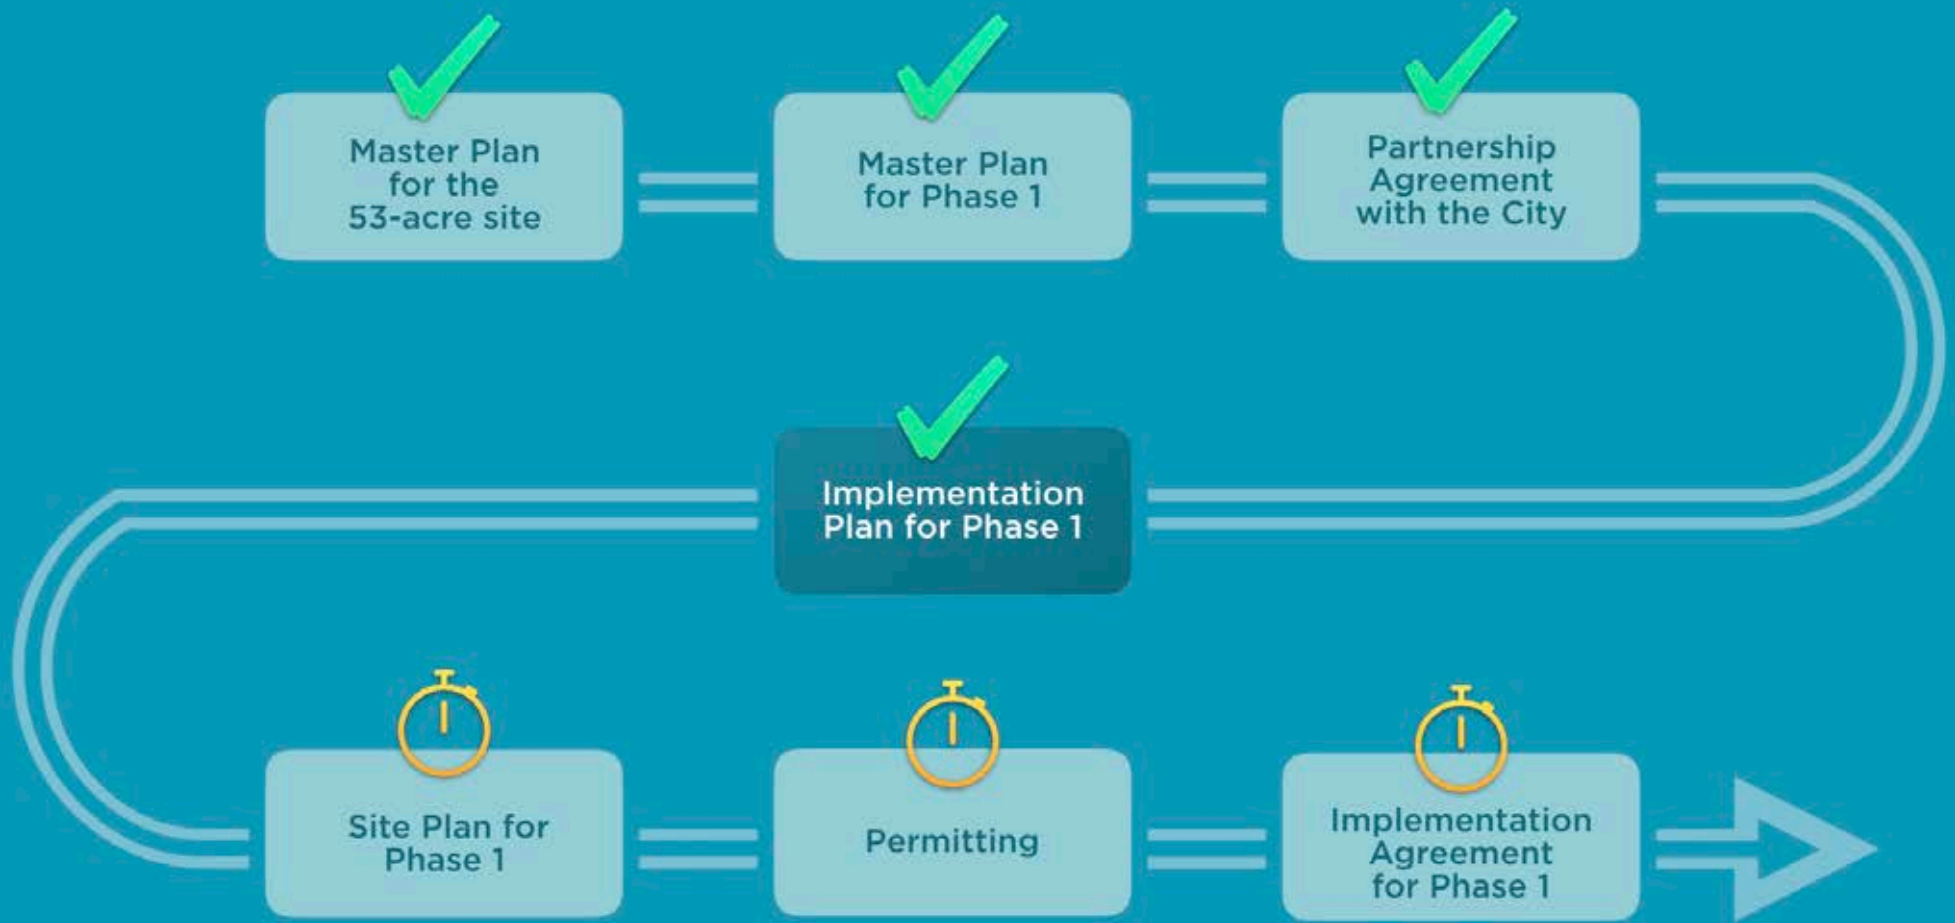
Master Plan for the 53-acre site

Master Plan for Phase 1

Partnership Agreement with the City

Implementation Plan for Phase 1

Site Plan for Phase 1

Permitting

Implementation Agreement for Phase 1